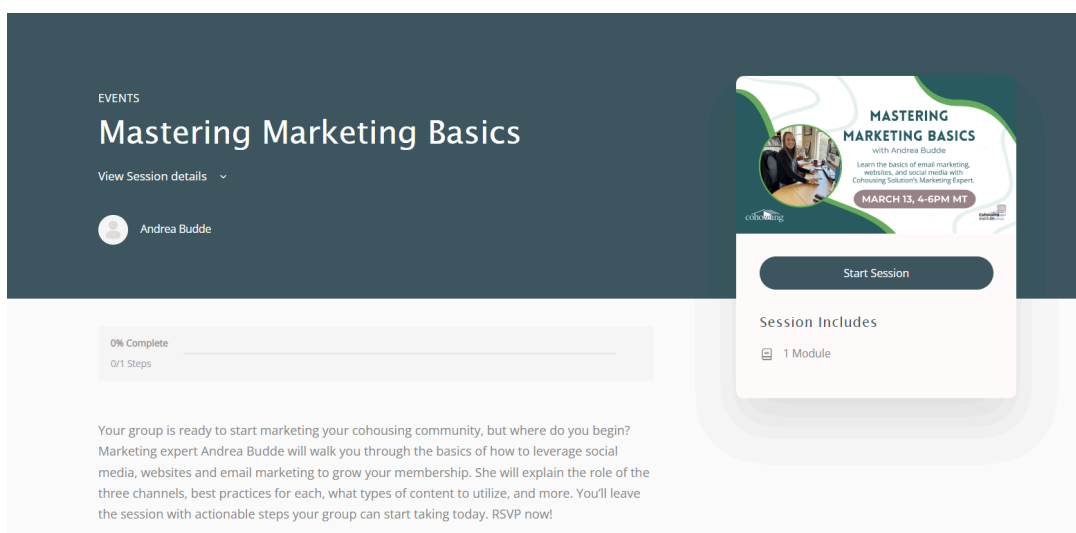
EVENTS

Mastering Marketing Basics

View Session details

Andrea Budde

MASTERING MARKETING BASICS
with Andrea Budde

Learn the basics of email marketing, websites, and social media with Cohousing Solution's Marketing Expert.

MARCH 13, 4-6PM MT

cohousing

Cohousing Solutions

Start Session

Session Includes

1 Module

0% Complete

0/1 Steps

Your group is ready to start marketing your cohousing community, but where do you begin? Marketing expert Andrea Budde will walk you through the basics of how to leverage social media, websites and email marketing to grow your membership. She will explain the role of the three channels, best practices for each, what types of content to utilize, and more. You'll leave the session with actionable steps your group can start taking today. RSVP now!